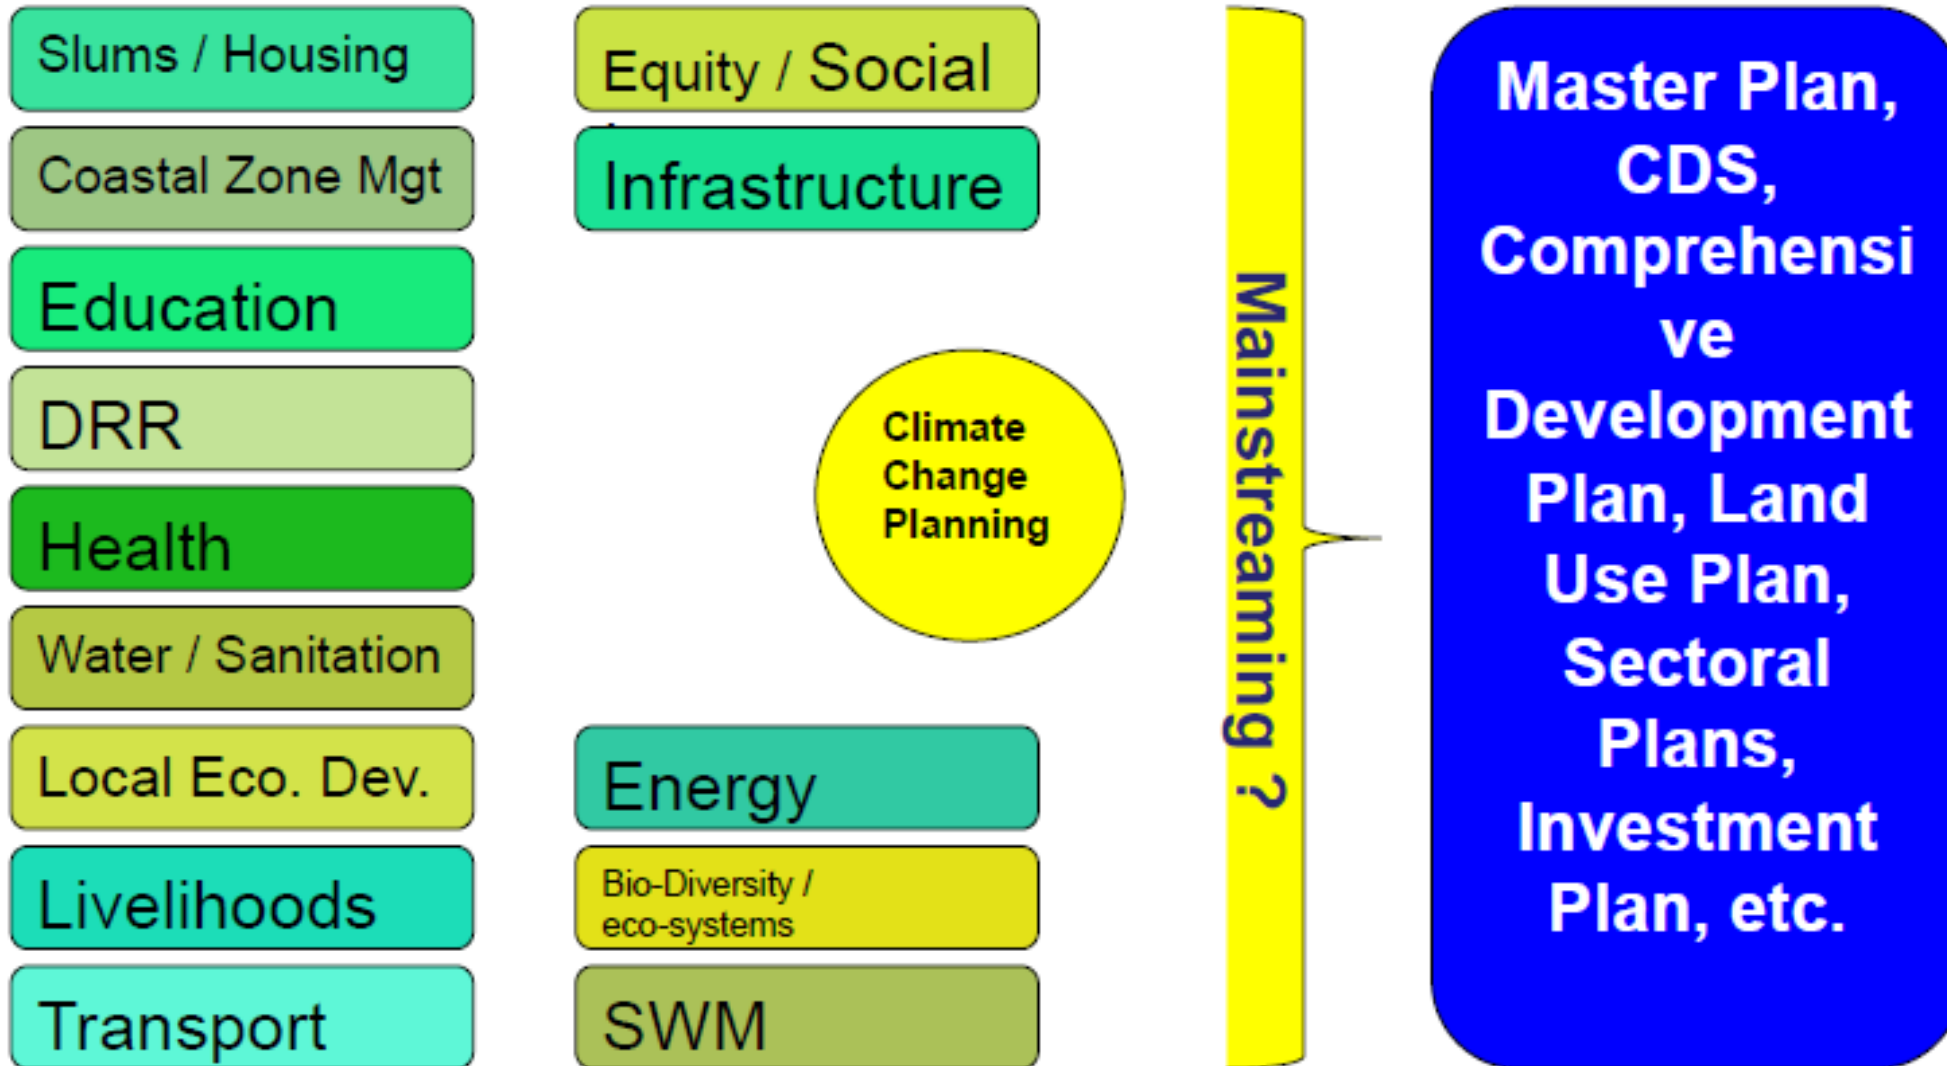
Slums / Housing

Coastal Zone Mgt

Education

DRR

Health

Water / Sanitation

Local Eco. Dev.

Livelihoods

Transport

Equity / Social

Infrastructure

Climate Change Planning

Energy

Bio-Diversity / eco-systems

SWM

Mainstreaming ?

Master Plan, CDS, Comprehensive Development Plan, Land Use Plan, Sectoral Plans, Investment Plan, etc.